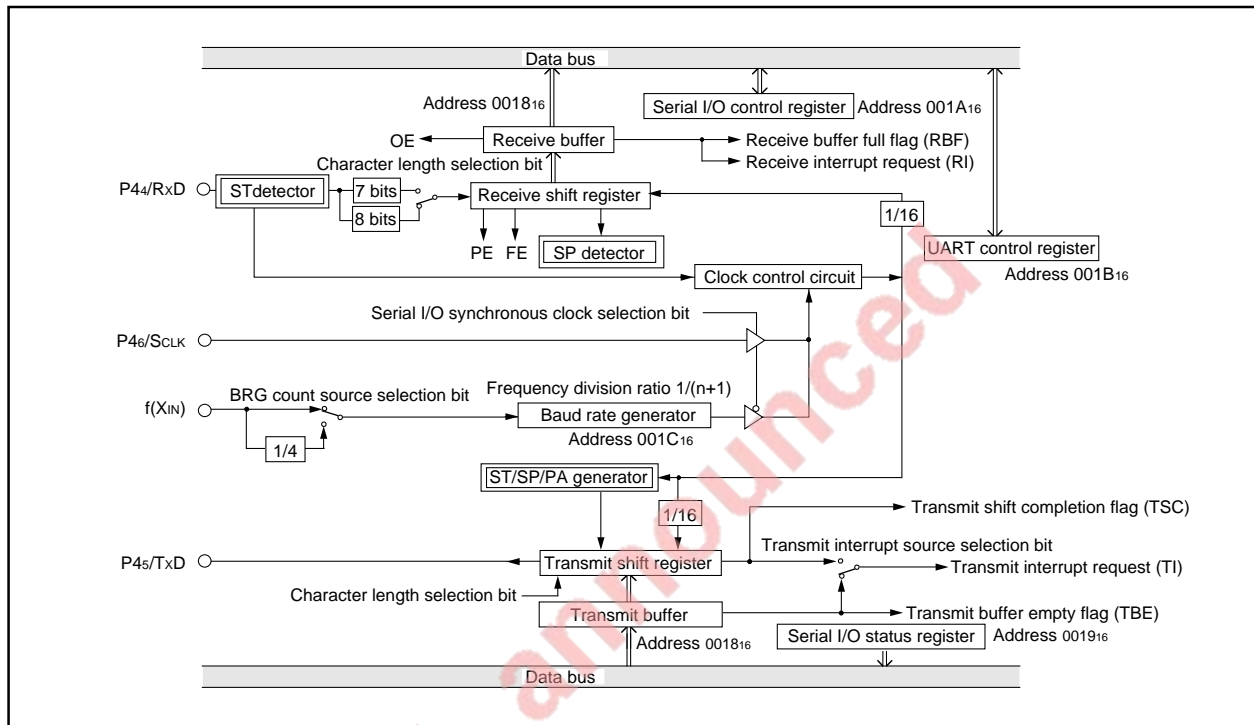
Data bus

Address $0018_{16}$

Serial I/O control register

Address $001A_{16}$

OE

Receive buffer

Receive buffer full flag (RBF)

Receive interrupt request (RI)

Character length selection bit

$P4_4/R_XD$

STdetector

7 bits

8 bits

Receive shift register

1/16

PE

FE

SP detector

UART control register

Address $001B_{16}$

Clock control circuit

Serial I/O synchronous clock selection bit

$P4_6/S_{CLK}$

$f(X_{IN})$

BRG count source selection bit

Frequency division ratio 1/(n+1)

Baud rate generator

Address $001C_{16}$

1/4

ST/SP/PA generator

1/16

Transmit shift completion flag (TSC)

$P4_5/T_XD$

Transmit shift register

Transmit interrupt source selection bit

Transmit interrupt request (TI)

Character length selection bit

Transmit buffer

Transmit buffer empty flag (TBE)

Address $0018_{16}$

Serial I/O status register

Address $0019_{16}$

Data bus

announced